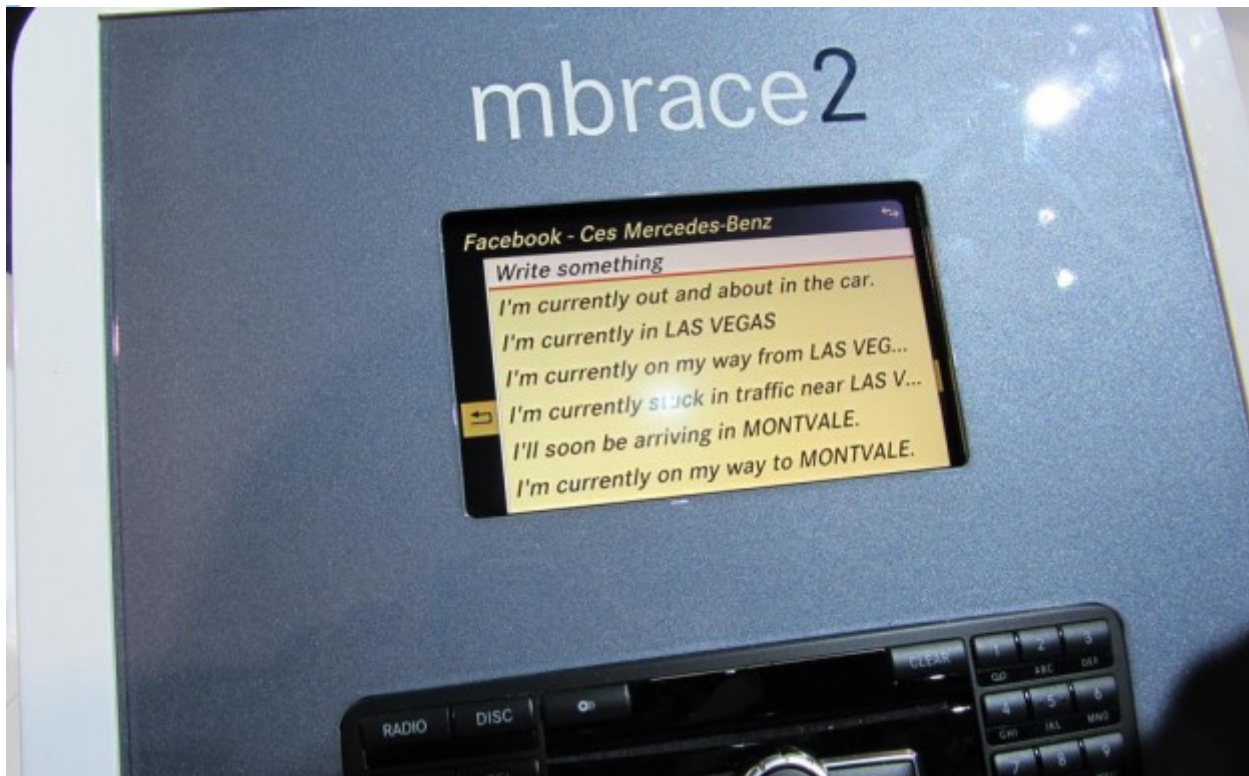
mbrace2

Facebook - Ces Mercedes-Benz

Write something

I'm currently out and about in the car.

I'm currently in LAS VEGAS

I'm currently on my way from LAS VEG...

I'm currently stuck in traffic near LAS V...

I'll soon be arriving in MONTVALE.

I'm currently on my way to MONTVALE.

CLEAR

1 2 ABC 3 DEF

QZ

4 GHI 5 JKL 6 MNO

7 8 9

RADIO DISC